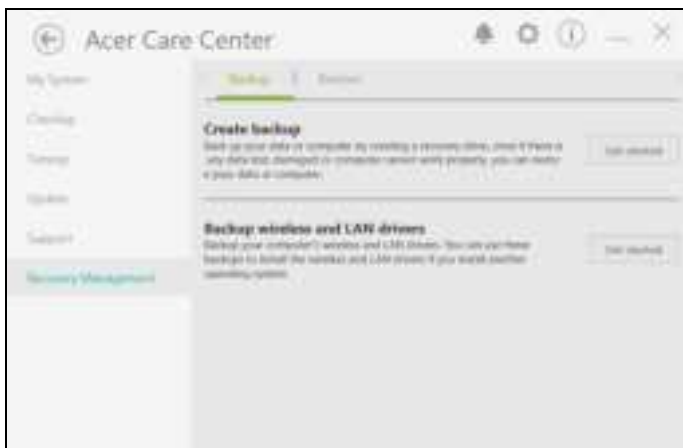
Acer Care Center

My System

Checkup

Tuneup

Update

Support

Recovery Management

Backup | Restore

Create backup

Back up your data or computer by creating a recovery drive. Even if there is any data lost, damaged or computer cannot work properly, you can restore your data or computer.

Get started

Backup wireless and LAN drivers

Backup your computer's wireless and LAN drivers. You can use these backups to install the wireless and LAN drivers if you install another operating system.

Get started